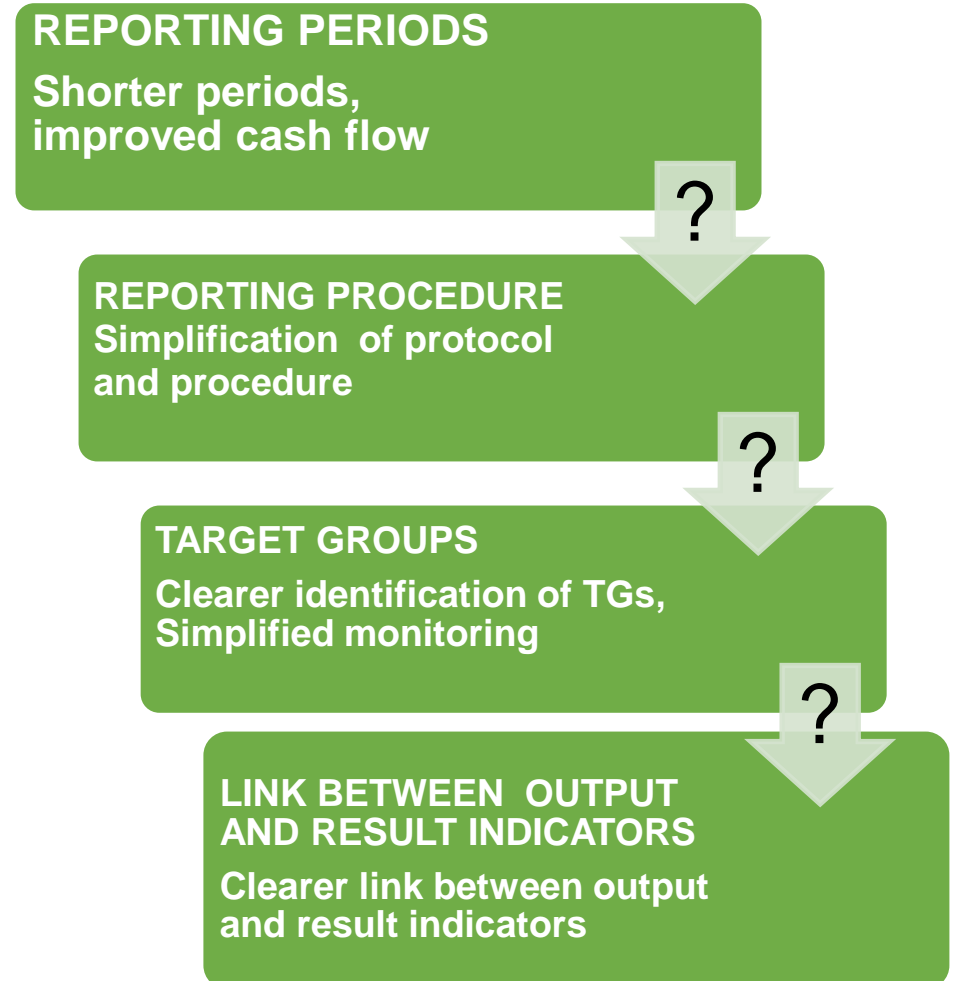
REPORTING PERIODS

Shorter periods, improved cash flow

?

REPORTING PROCEDURE

Simplification of protocol and procedure

?

TARGET GROUPS

Clearer identification of TGs, Simplified monitoring

?

LINK BETWEEN OUTPUT AND RESULT INDICATORS

Clearer link between output and result indicators